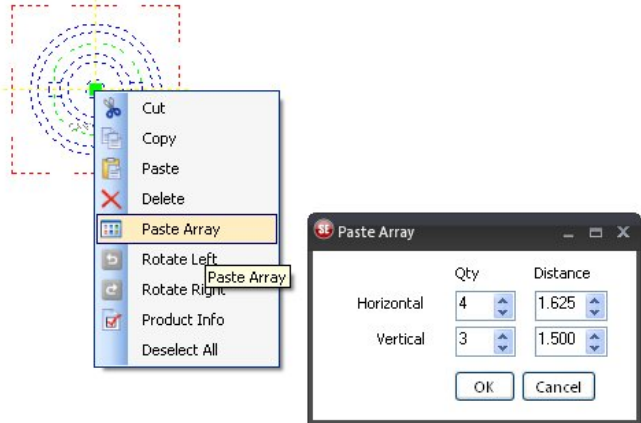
Cut
Copy
Paste
Delete
Paste Array
Rotate Left
Paste Array
Rotate Right
Product Info
Deselect All

Paste Array

| | Qty | Distance |
|---|---|---|
| Horizontal | 4 | 1.625 |
| Vertical | 3 | 1.500 |

OK
Cancel